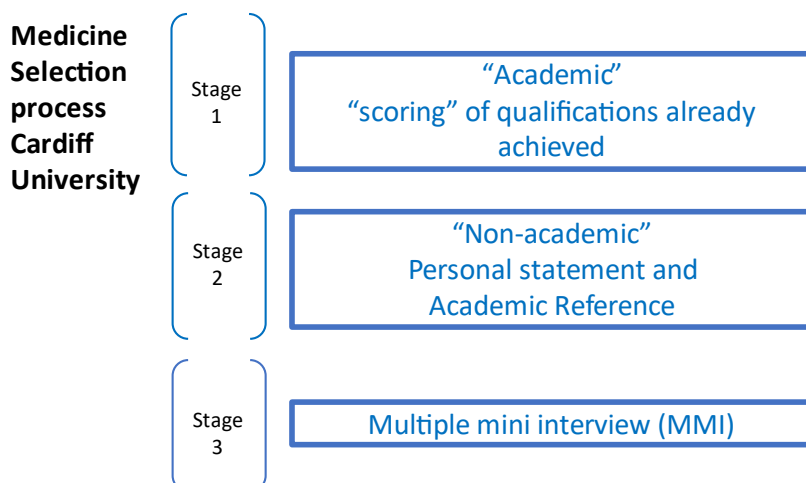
Medicine Selection process Cardiff University

Stage 1

“Academic” “scoring” of qualifications already achieved

Stage 2

“Non-academic” Personal statement and Academic Reference

Stage 3

Multiple mini interview (MMI)